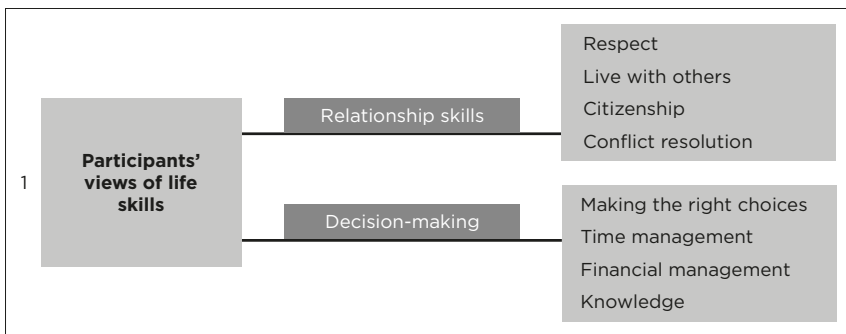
1

Participants' views of life skills

Relationship skills

Respect
Live with others
Citizenship
Conflict resolution

Decision-making

Making the right choices
Time management
Financial management
Knowledge